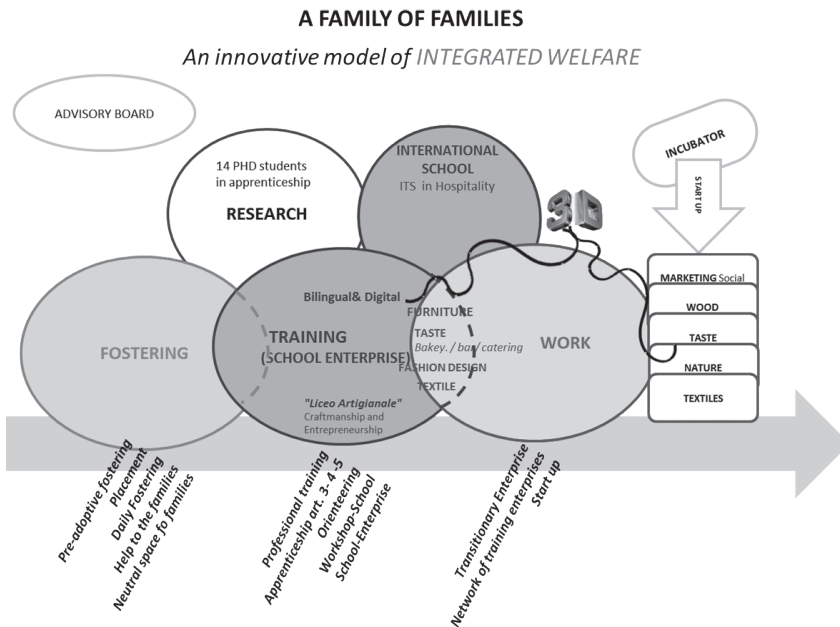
A FAMILY OF FAMILIES

An innovative model of INTEGRATED WELFARE

ADVISORY BOARD

14 PHD students in apprenticeship

RESEARCH

INTERNATIONAL SCHOOL

ITS in Hospitality

3D

INCUBATOR

START UP

FOSTERING

Bilingual& Digital

TRAINING (SCHOOL ENTERPRISE)

"Liceo Artigianale"
Craftmanship and Entrepreneurship

FURNITURE

TASTE
Bakey. / bar/ catering

FASHION DESIGN

TEXTILE

WORK

MARKETING Social

WOOD

TASTE

NATURE

TEXTILES

Pre-adoptive fostering
Placement
Daily Fostering
Help to the families
Neutral space fo families

Professional training
Apprenticeship art. 3. 4. 5
Orienteering
Workshop-School
School-Enterprise

Transitionary Enterprise
Network of training enterprises
Start up